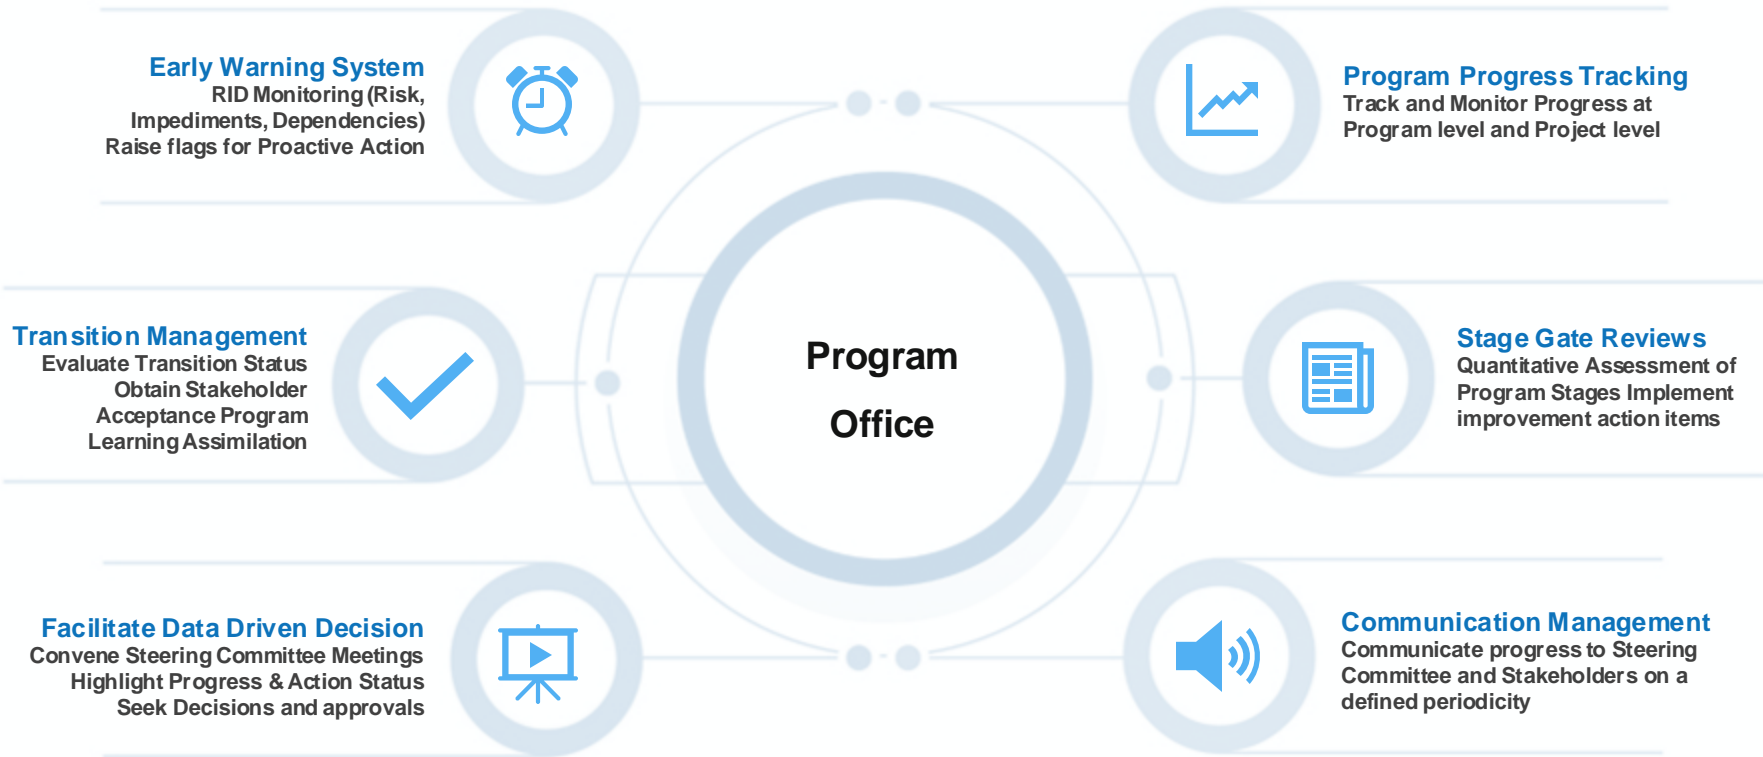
Early Warning System
RID Monitoring (Risk, Impediments, Dependencies)
Raise flags for Proactive Action

Program Progress Tracking
Track and Monitor Progress at Program level and Project level

Transition Management
Evaluate Transition Status
Obtain Stakeholder Acceptance Program
Learning Assimilation

Program Office

Stage Gate Reviews
Quantitative Assessment of Program Stages Implement improvement action items

Facilitate Data Driven Decision
Convene Steering Committee Meetings
Highlight Progress & Action Status
Seek Decisions and approvals

Communication Management
Communicate progress to Steering Committee and Stakeholders on a defined periodicity